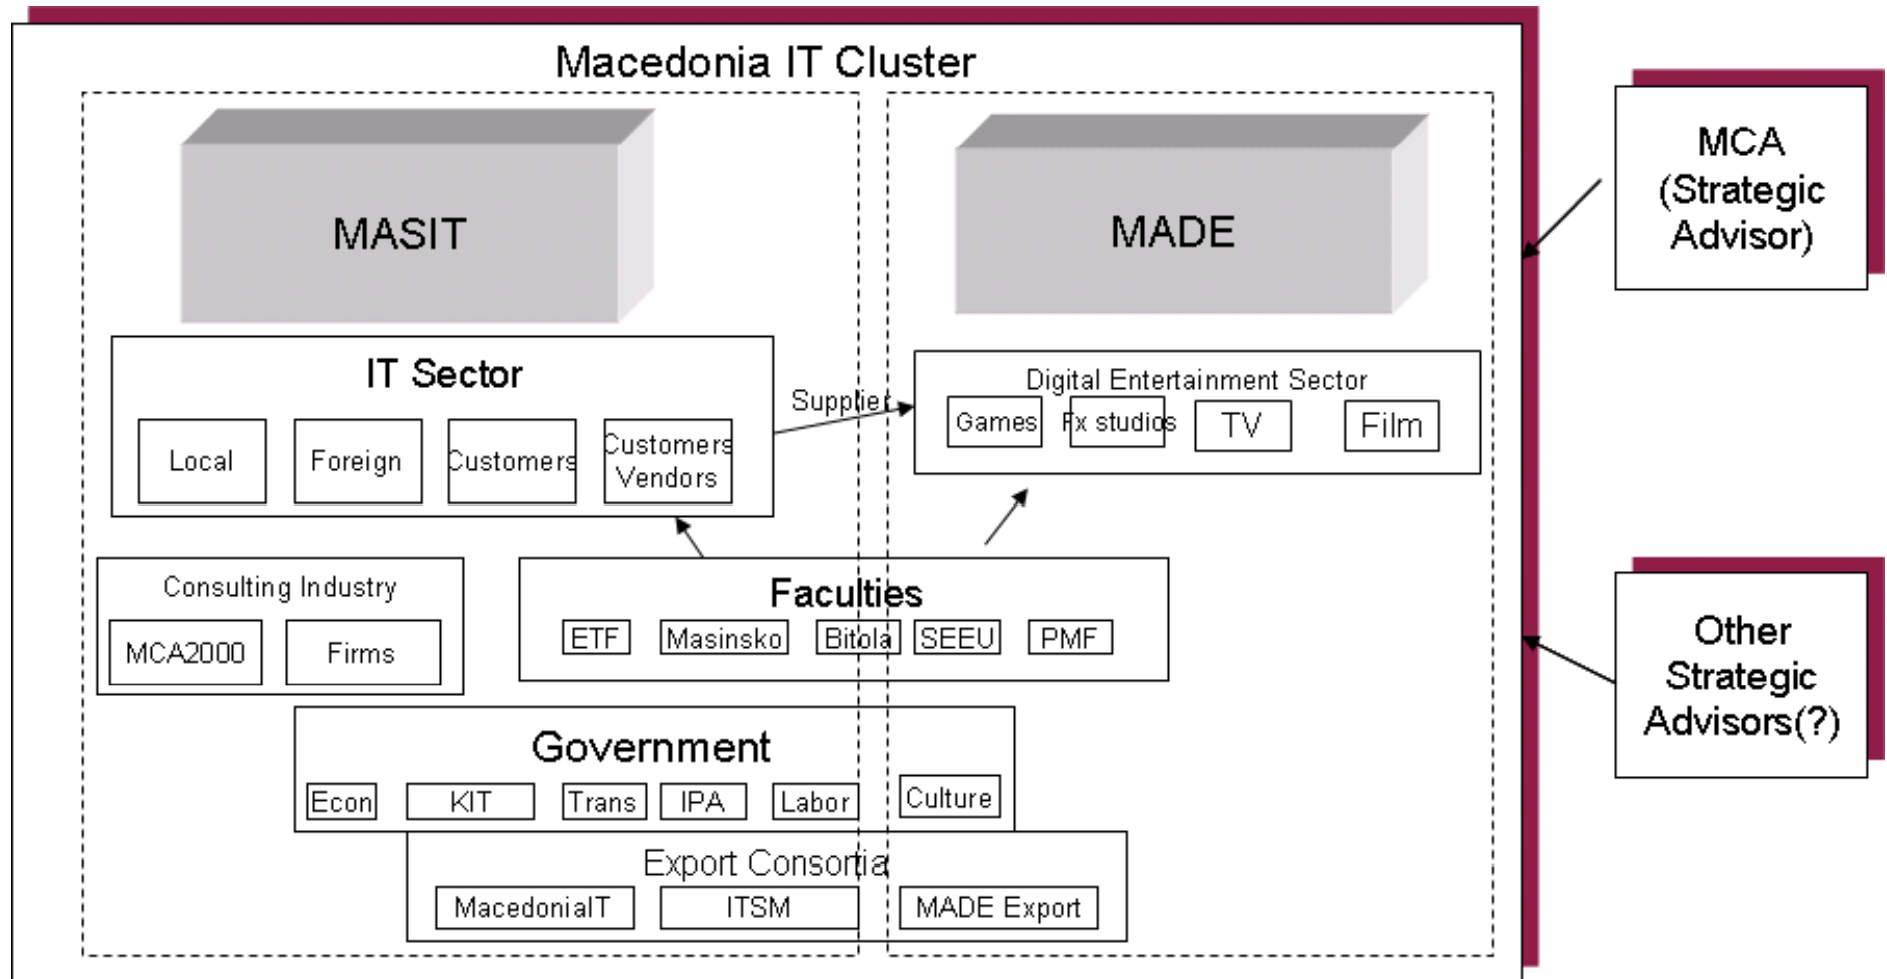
Macedonia IT Cluster

MASIT

MADE

MCA (Strategic Advisor)

IT Sector

Local

Foreign

Customers

Customers Vendors

Supplier

Digital Entertainment Sector

Games

Fx studios

TV

Film

Consulting Industry

MCA2000

Firms

Faculties

ETF

Masinsko

Bitola

SEEU

PMF

Other Strategic Advisors(?)

Government

Econ

KIT

Trans

IPA

Labor

Culture

Export Consortia

MacedoniaIT

ITSM

MADE Export